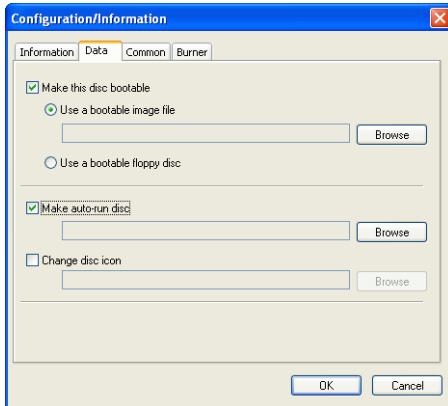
Configuration/Information

Information Data Common Burner

Make this disc bootable

Use a bootable image file

Browse

Use a bootable floppy disc

Make auto-run disc

Browse

Change disc icon

Browse

OK Cancel